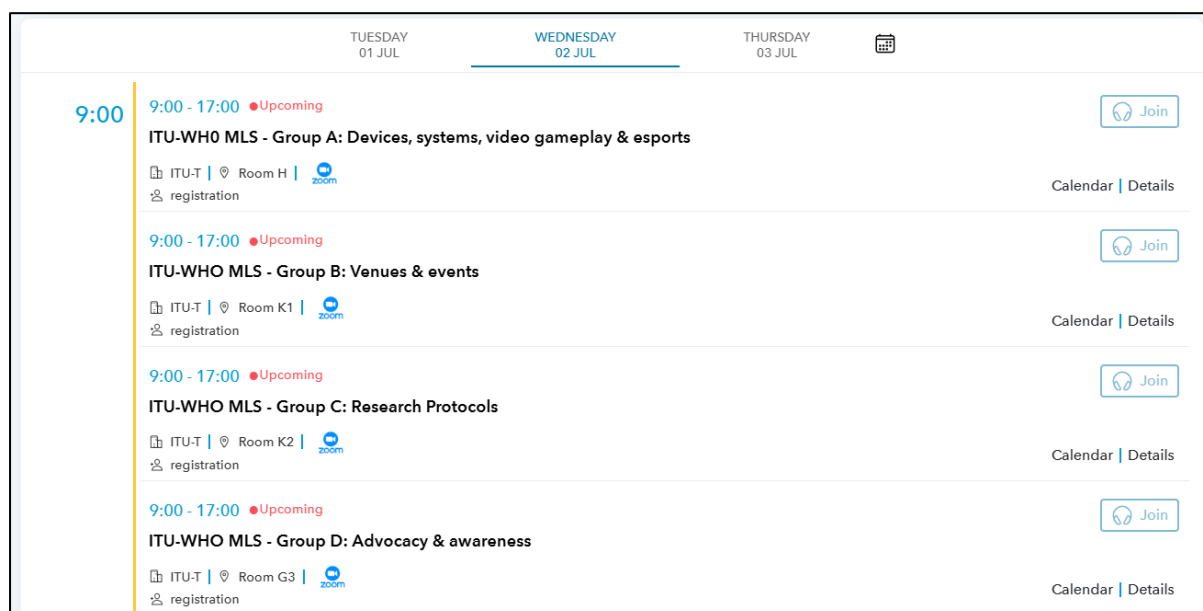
TUESDAY
01 JUL

WEDNESDAY
02 JUL

THURSDAY
03 JUL

9:00

9:00 - 17:00 Upcoming
ITU-WH0 MLS - Group A: Devices, systems, video gameplay & esports
ITU-T | Room H | zoom
registration
Join
Calendar | Details

9:00 - 17:00 Upcoming
ITU-WHO MLS - Group B: Venues & events
ITU-T | Room K1 | zoom
registration
Join
Calendar | Details

9:00 - 17:00 Upcoming
ITU-WHO MLS - Group C: Research Protocols
ITU-T | Room K2 | zoom
registration
Join
Calendar | Details

9:00 - 17:00 Upcoming
ITU-WHO MLS - Group D: Advocacy & awareness
ITU-T | Room G3 | zoom
registration
Join
Calendar | Details